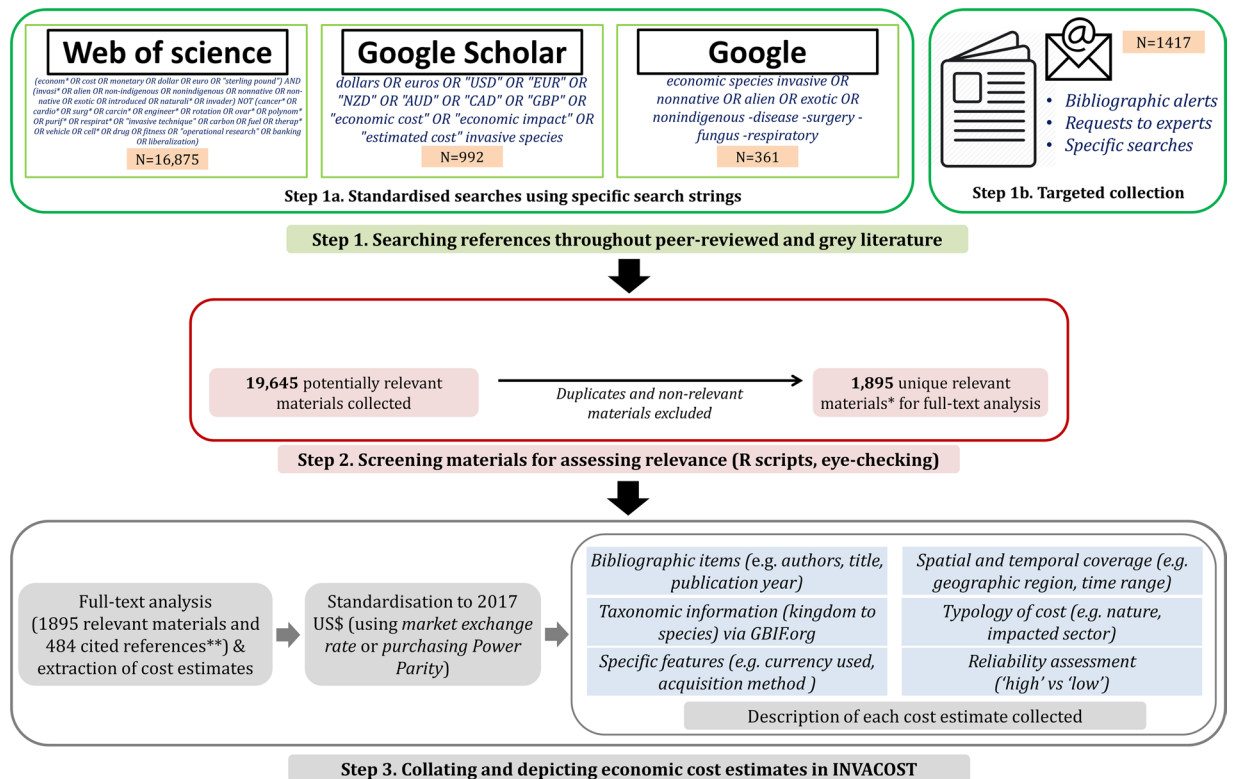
Web of science

(econom* OR cost OR monetary OR dollar OR euro OR "sterling pound") AND (invasi* OR alien OR non-indigenous OR nonindigenous OR nonnative OR non-native OR exotic OR introduced OR naturali* OR invader) NOT (cancer* OR cardio* OR surg* OR carcin* OR engineer* OR rotation OR ovar* OR polynom* OR purif* OR respirat* OR "invasive technique" OR carbon OR fuel OR therap* OR vehicle OR cell* OR drug OR fitness OR "operational research" OR banking OR liberalization)

N=16,875

Google Scholar

dollars OR euros OR "USD" OR "EUR" OR "NZD" OR "AUD" OR "CAD" OR "GBP" OR "economic cost" OR "economic impact" OR "estimated cost" invasive species

N=992

Google

economic species invasive OR nonnative OR alien OR exotic OR nonindigenous -disease -surgery -fungus -respiratory

N=361

Step 1a. Standardised searches using specific search strings

N=1417

• Bibliographic alerts
• Requests to experts
• Specific searches

Step 1b. Targeted collection

Step 1. Searching references throughout peer-reviewed and grey literature

**19,645** potentially relevant materials collected

Duplicates and non-relevant materials excluded

**1,895** unique relevant materials* for full-text analysis

Step 2. Screening materials for assessing relevance (R scripts, eye-checking)

Full-text analysis (1895 relevant materials and 484 cited references**) & extraction of cost estimates

Standardisation to 2017 US$ (using *market exchange rate* or *purchasing Power Parity*)

Bibliographic items (e.g. authors, title, publication year)

Spatial and temporal coverage (e.g. geographic region, time range)

Taxonomic information (kingdom to species) via GBIF.org

Typology of cost (e.g. nature, impacted sector)

Specific features (e.g. currency used, acquisition method )

Reliability assessment ('high' vs 'low')

Description of each cost estimate collected

Step 3. Collating and depicting economic cost estimates in INVACOST